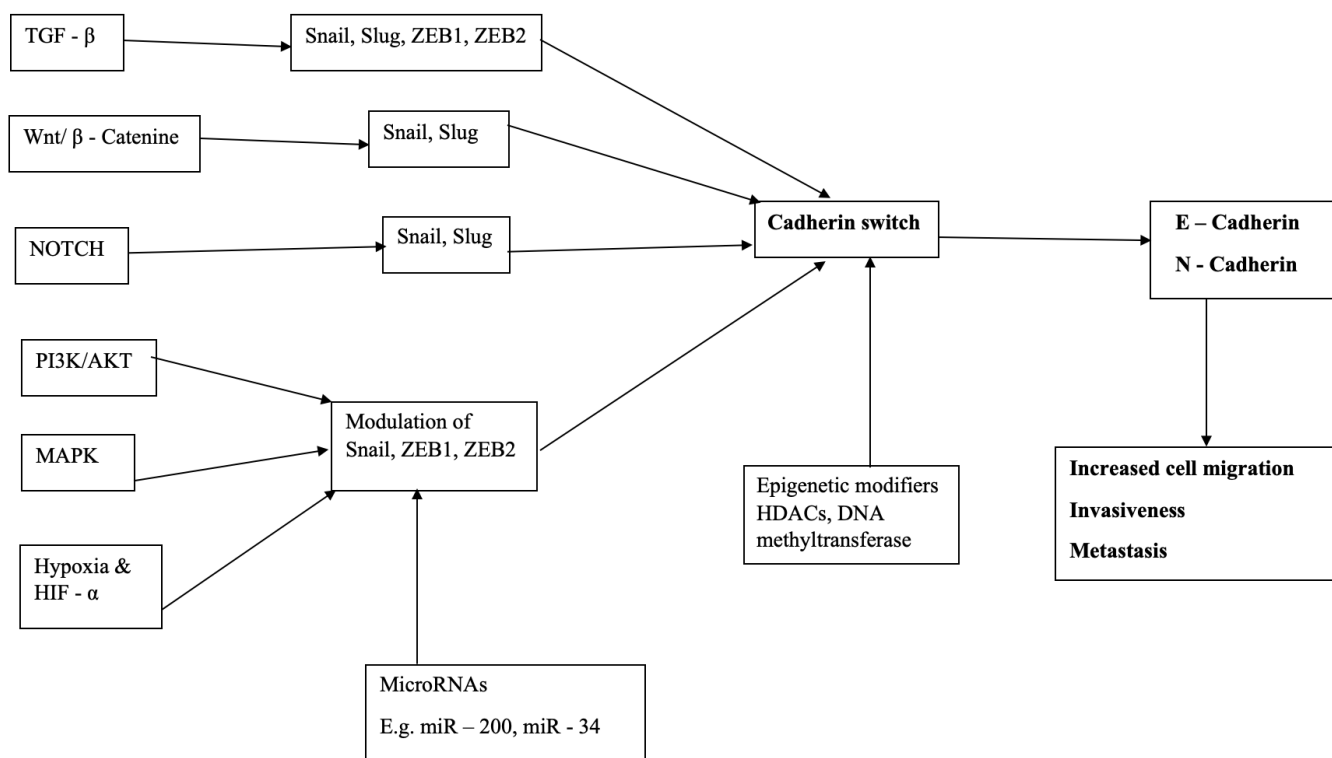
TGF - β

Snail, Slug, ZEB1, ZEB2

Wnt/ β - Catenine

Snail, Slug

NOTCH

Snail, Slug

Cadherin switch

E – Cadherin

N - Cadherin

PI3K/AKT

MAPK

Hypoxia & HIF - α

Modulation of Snail, ZEB1, ZEB2

Epigenetic modifiers HDACs, DNA methyltransferase

Increased cell migration

Invasiveness

Metastasis

MicroRNAs

E.g. miR – 200, miR - 34